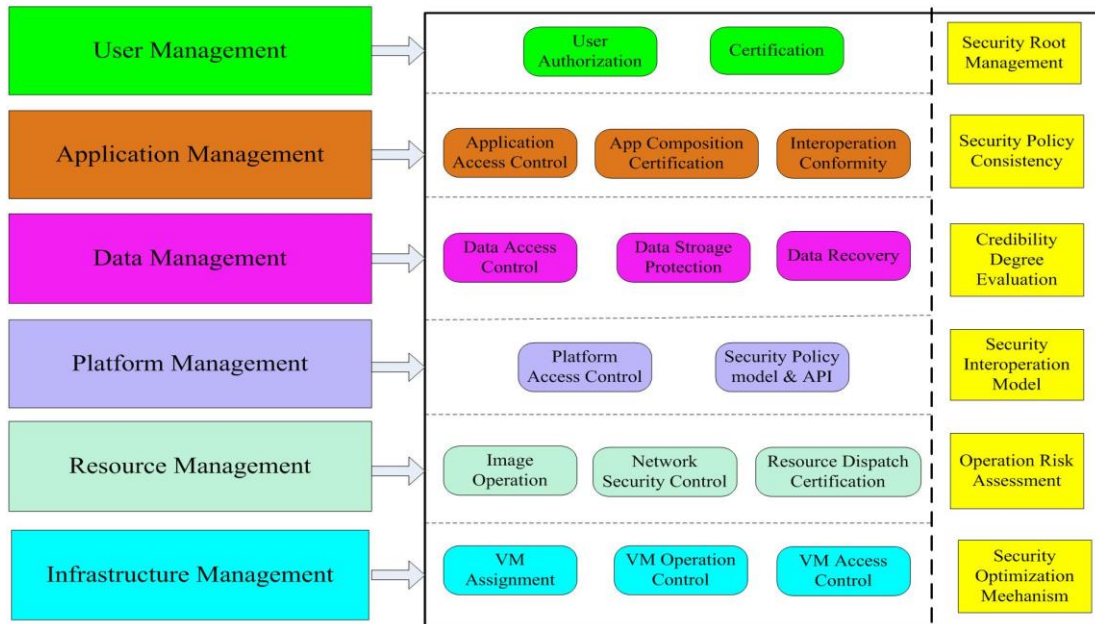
User Management

User Authorization

Certification

Security Root Management

Application Management

Application Access Control

App Composition Certification

Interoperation Conformity

Security Policy Consistency

Data Management

Data Access Control

Data Stroage Protection

Data Recovery

Credibility Degree Evaluation

Platform Management

Platform Access Control

Security Policy model & API

Security Interoperation Model

Resource Management

Image Operation

Network Security Control

Resource Dispatch Certification

Operation Risk Assessment

Infrastructure Management

VM Assignment

VM Operation Control

VM Access Control

Security Optimization Meehanism